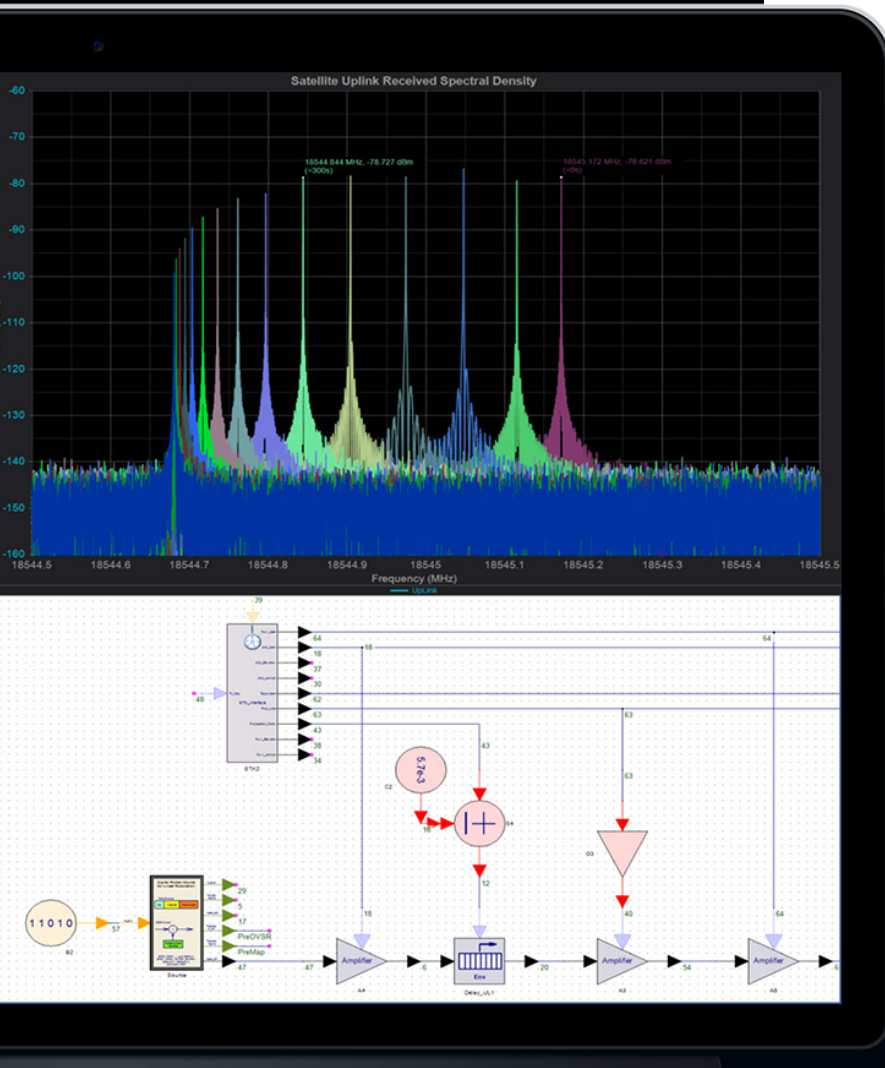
Satellite Uplink Received Spectral Density

-60
-70
-80
-90
-100
-110
-120
-130
-140
-150
-160

18544.844 MHz, -78.727 dBm (<300s)

18545.172 MHz, -78.621 dBm (<0s)

18544.5 18544.6 18544.7 18544.8 18544.9 18545 18545.1 18545.2 18545.3 18545.4 18545.5

Frequency (MHz)

UpLink

39
64
18
37
30
62
63
43
38
34
48
STX2

5.7e-3
C2
16
43
12
63
63
G3
40

11010
B2
57
29
5
17
PreOVSR
PreMap
47
Source
47
18
Amplifier
A4
6
Env
Delay_UL1
20
Amplifier
A3
54
64
64
Amplifier
A8